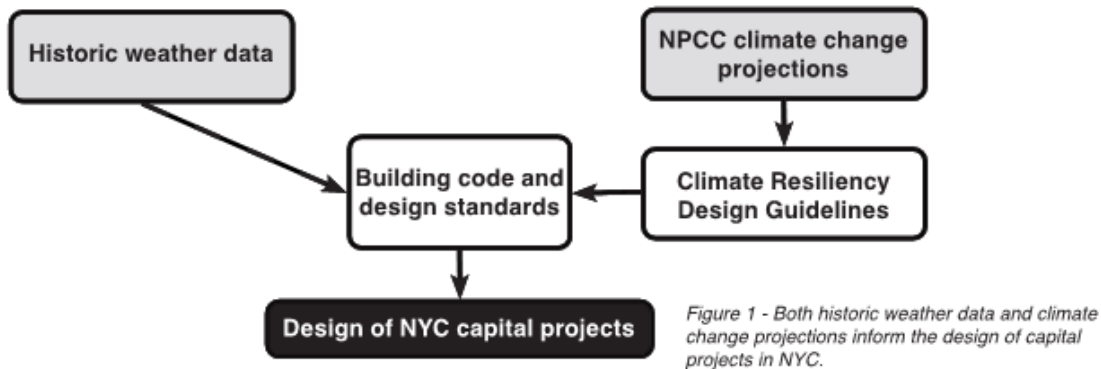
Historic weather data

NPCC climate change projections

Building code and design standards

Climate Resiliency Design Guidelines

Design of NYC capital projects

Figure 1 - Both historic weather data and climate change projections inform the design of capital projects in NYC.